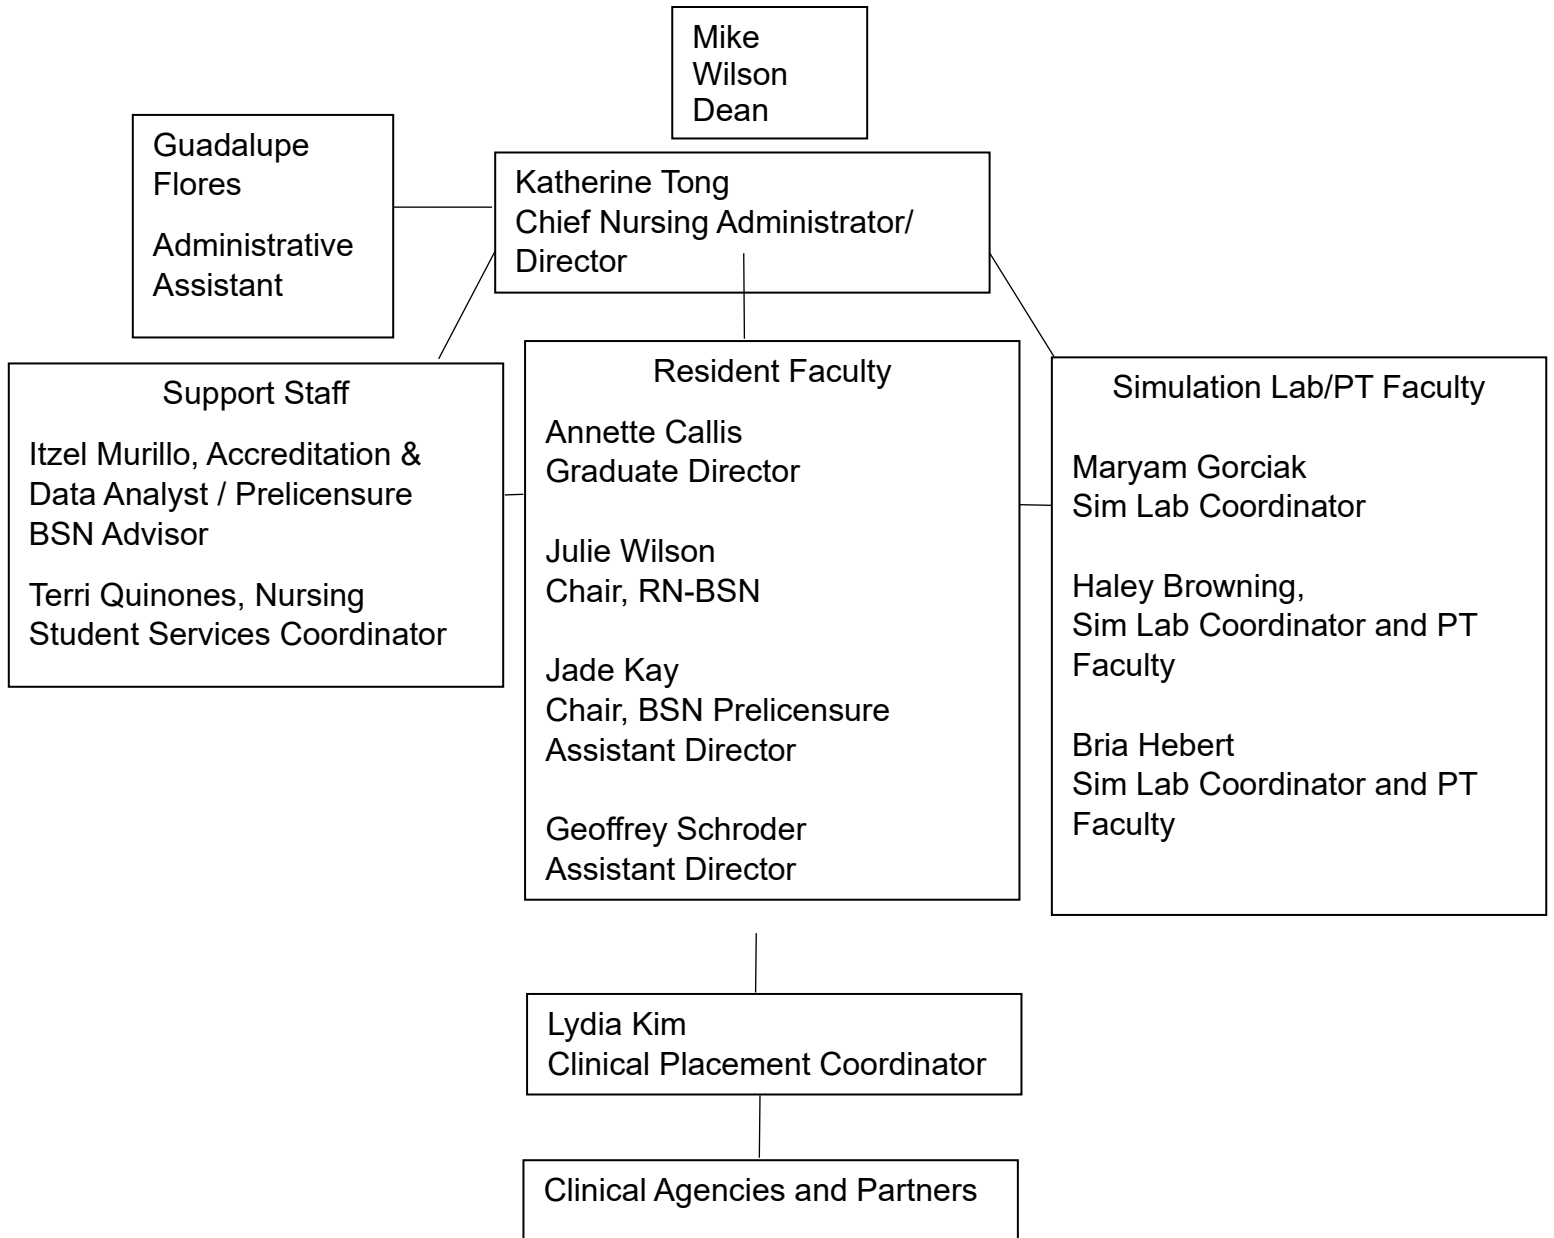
Mike
Wilson
Dean

Guadalupe
Flores

Administrative
Assistant

Katherine Tong
Chief Nursing Administrator/
Director

Support Staff

Itzel Murillo, Accreditation & Data Analyst / Prelicensure BSN Advisor

Terri Quinones, Nursing Student Services Coordinator

Resident Faculty

Annette Callis
Graduate Director

Julie Wilson
Chair, RN-BSN

Jade Kay
Chair, BSN Prelicensure
Assistant Director

Geoffrey Schroder
Assistant Director

Simulation Lab/PT Faculty

Maryam Gorciak
Sim Lab Coordinator

Haley Browning,
Sim Lab Coordinator and PT Faculty

Bria Hebert
Sim Lab Coordinator and PT Faculty

Lydia Kim
Clinical Placement Coordinator

Clinical Agencies and Partners